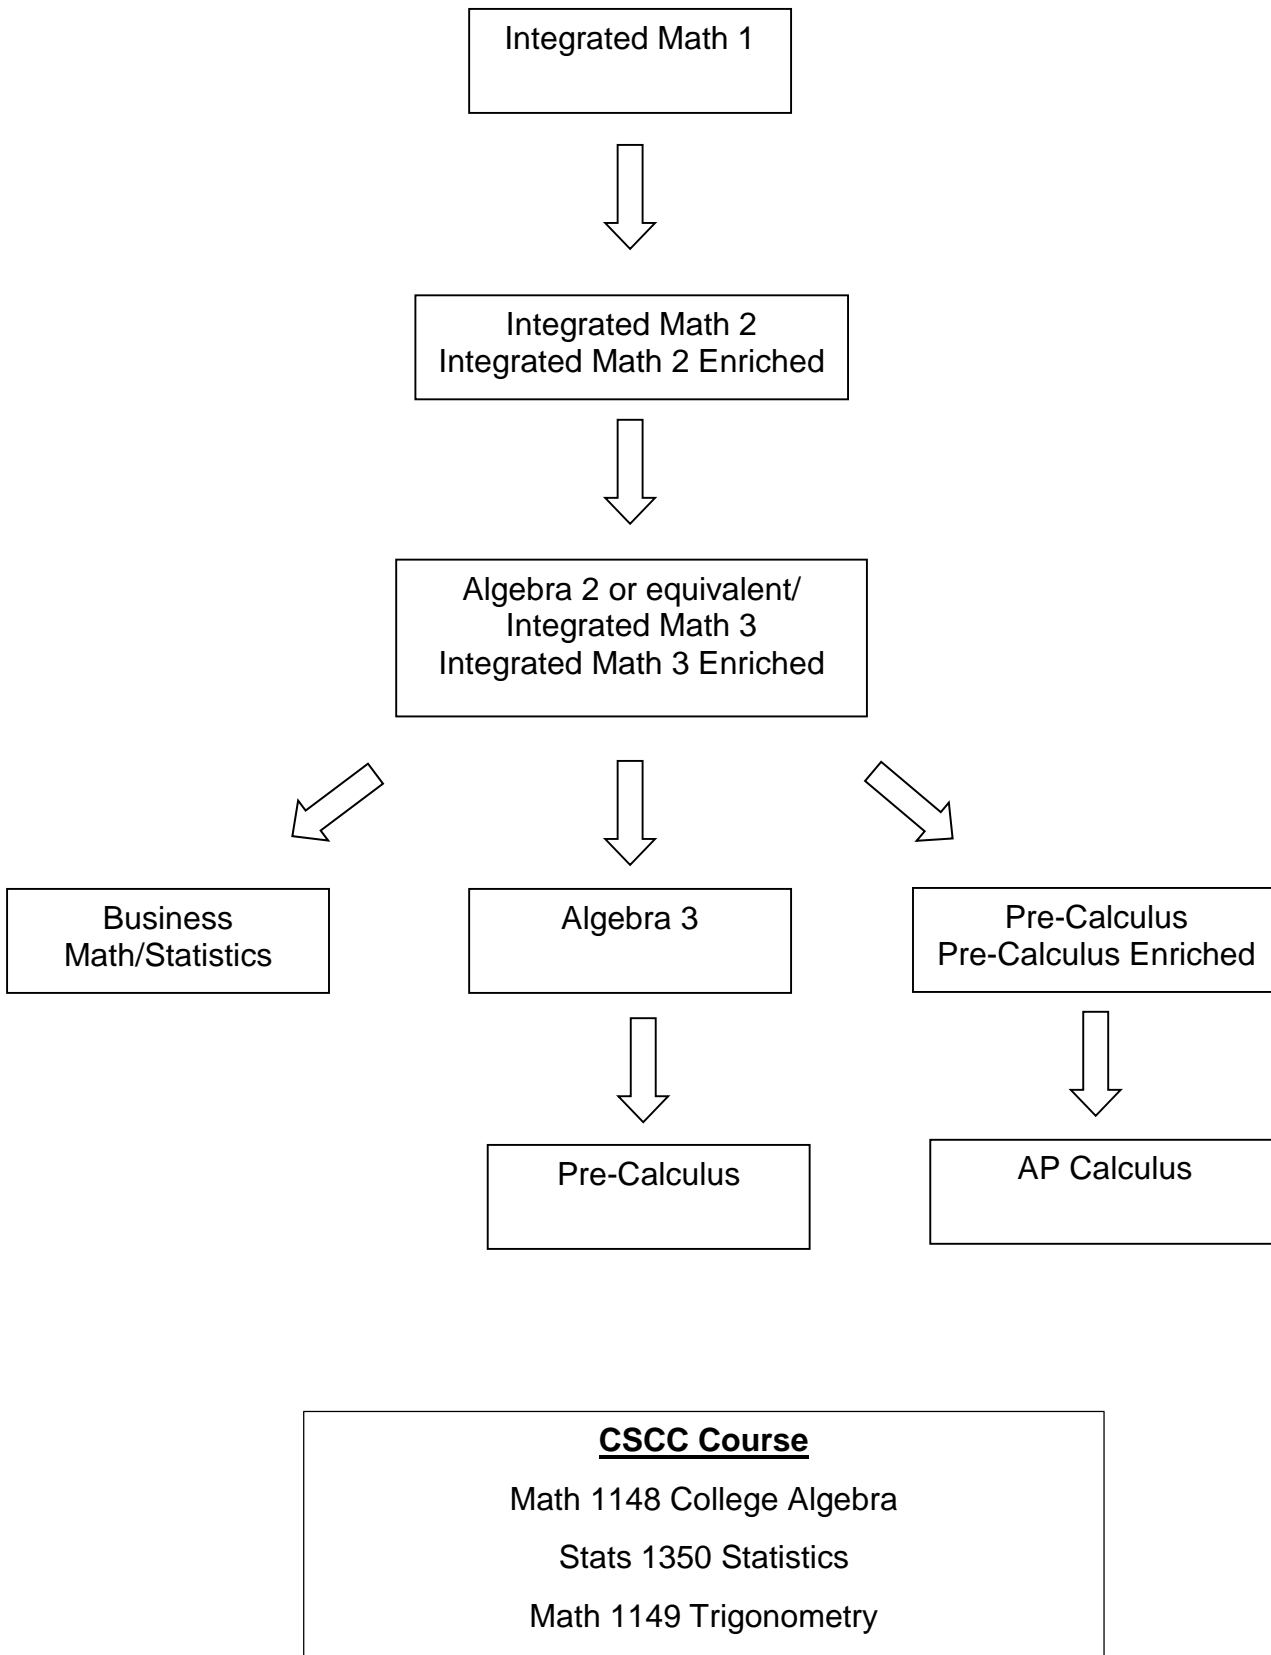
Integrated Math 1

Integrated Math 2
Integrated Math 2 Enriched

Algebra 2 or equivalent/
Integrated Math 3
Integrated Math 3 Enriched

Business
Math/Statistics

Algebra 3

Pre-Calculus
Pre-Calculus Enriched

Pre-Calculus

AP Calculus

**CSCC Course**

Math 1148 College Algebra

Stats 1350 Statistics

Math 1149 Trigonometry